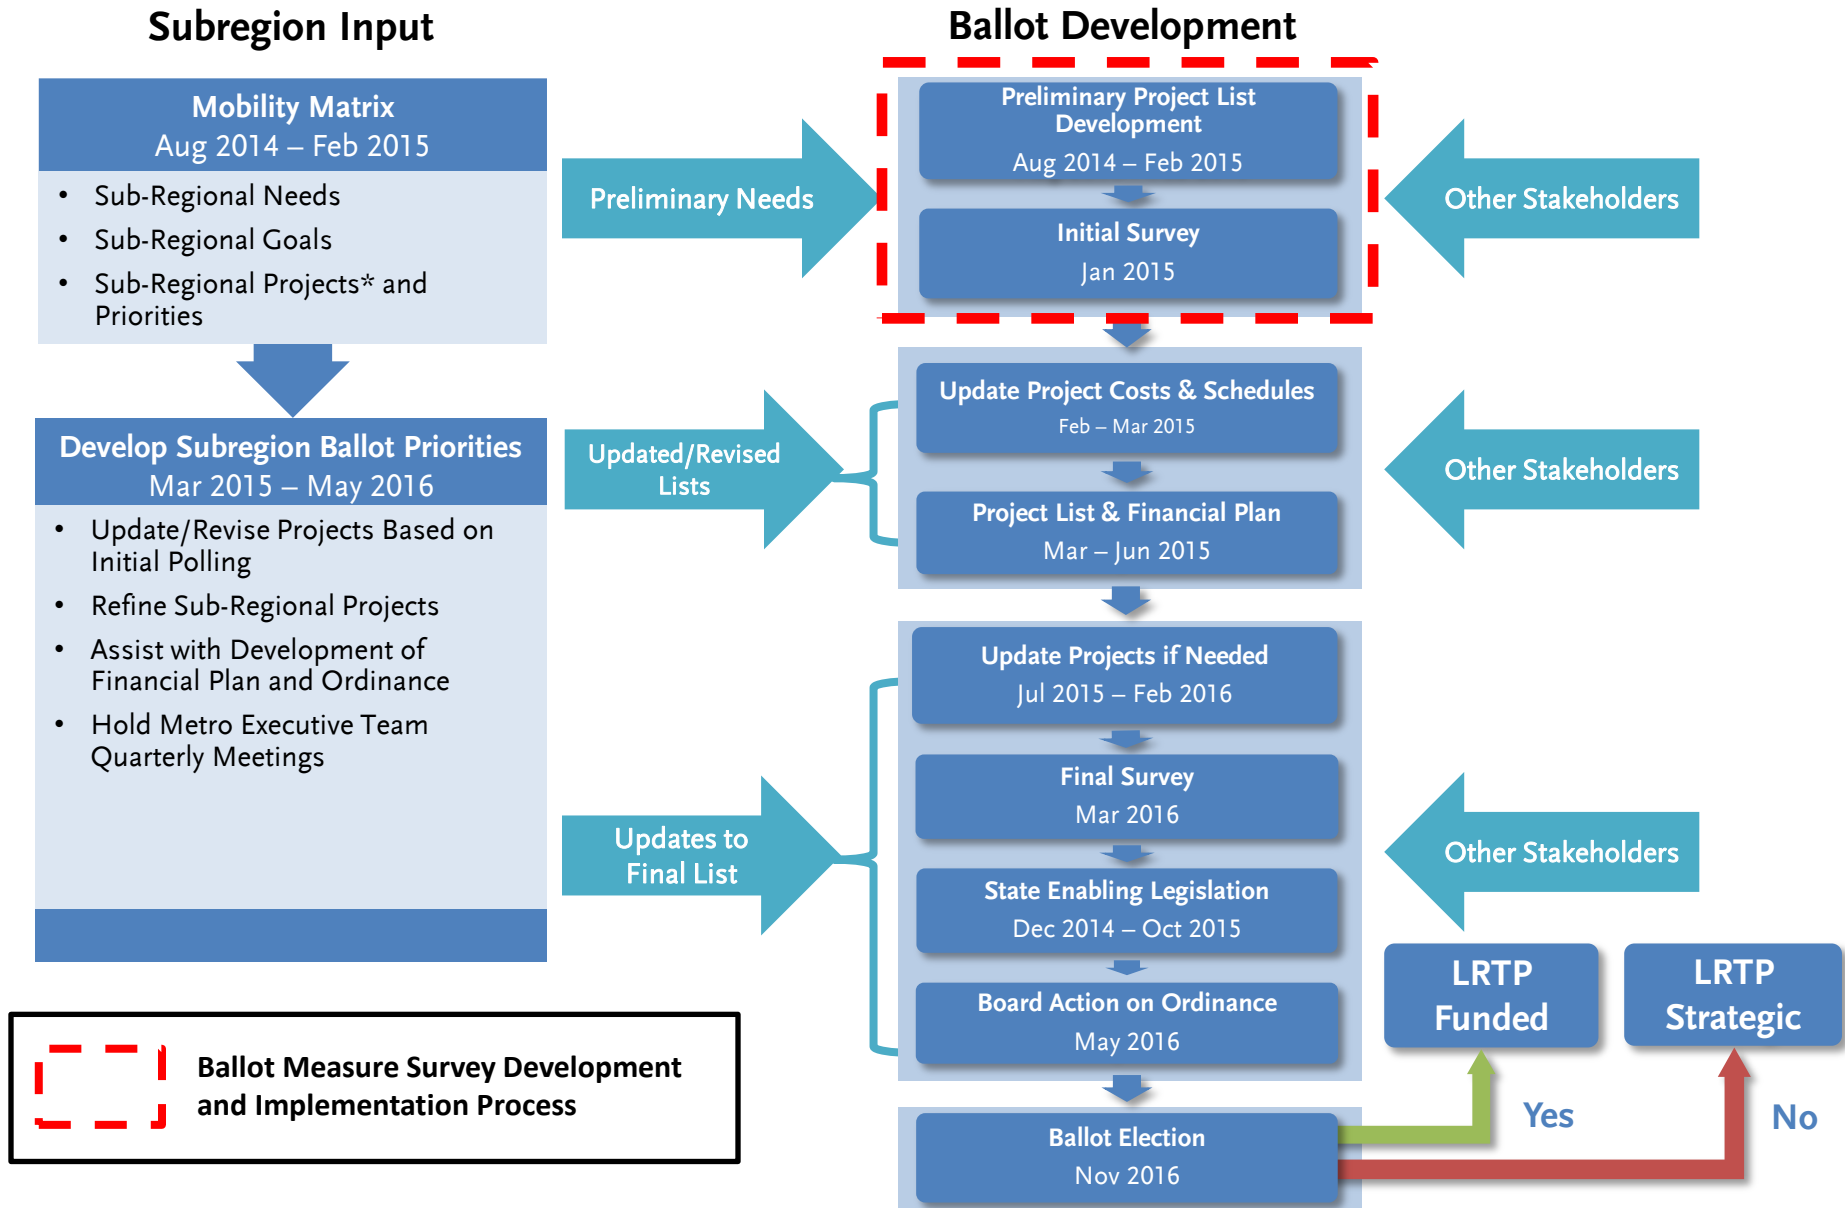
Subregion Input

Mobility Matrix
Aug 2014 – Feb 2015

- Sub-Regional Needs
- Sub-Regional Goals
- Sub-Regional Projects* and Priorities

Develop Subregion Ballot Priorities
Mar 2015 – May 2016

- Update/Revise Projects Based on Initial Polling
- Refine Sub-Regional Projects
- Assist with Development of Financial Plan and Ordinance
- Hold Metro Executive Team Quarterly Meetings

Ballot Measure Survey Development and Implementation Process

Ballot Development

Preliminary Needs

Preliminary Project List Development
Aug 2014 – Feb 2015

Initial Survey
Jan 2015

Other Stakeholders

Updated/Revised Lists

Update Project Costs & Schedules
Feb – Mar 2015

Project List & Financial Plan
Mar – Jun 2015

Other Stakeholders

Updates to Final List

Update Projects if Needed
Jul 2015 – Feb 2016

Final Survey
Mar 2016

State Enabling Legislation
Dec 2014 – Oct 2015

Board Action on Ordinance
May 2016

Other Stakeholders

LRTP Funded

LRTP Strategic

Ballot Election
Nov 2016

Yes

No